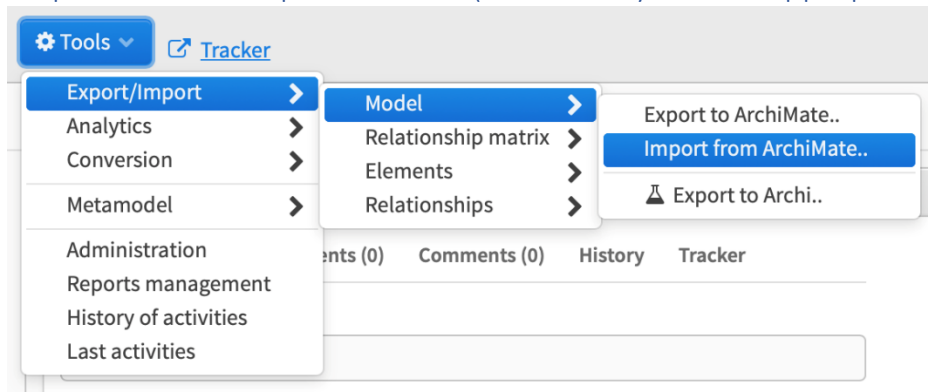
Tools

Tracker

Export/Import
Analytics
Conversion
Metamodel
Administration
Reports management
History of activities
Last activities

Model
Relationship matrix
Elements
Relationships

Export to ArchiMate..
Import from ArchiMate..
Export to Archi..

ents (0) Comments (0) History Tracker